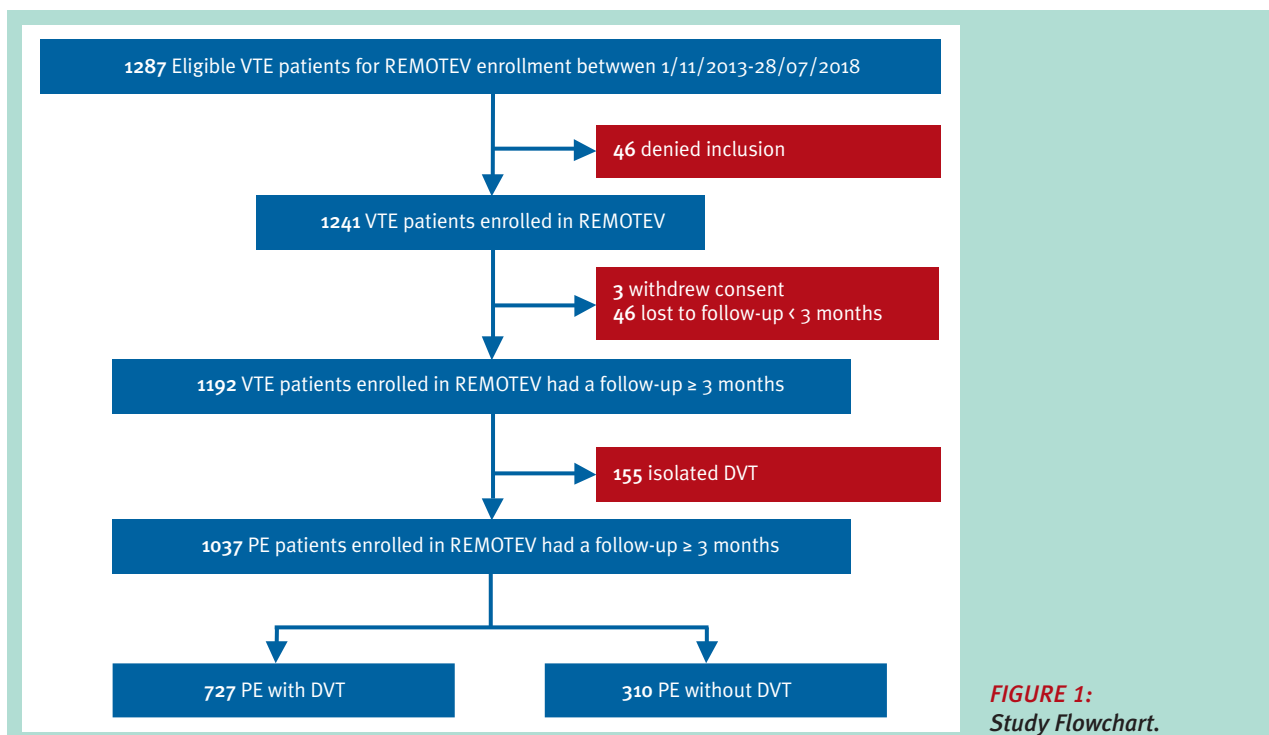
1287 Eligible VTE patients for REMOTEV enrollment betwwen 1/11/2013-28/07/2018

46 denied inclusion

1241 VTE patients enrolled in REMOTEV

3 withdrew consent
46 lost to follow-up < 3 months

1192 VTE patients enrolled in REMOTEV had a follow-up ≥ 3 months

155 isolated DVT

1037 PE patients enrolled in REMOTEV had a follow-up ≥ 3 months

727 PE with DVT

310 PE without DVT

FIGURE 1:
Study Flowchart.